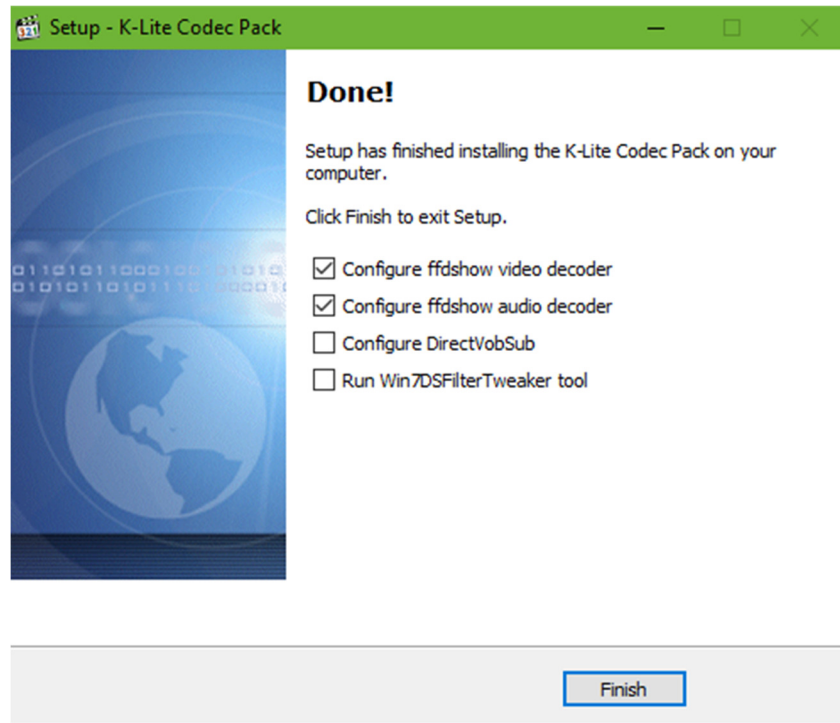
Setup - K-Lite Codec Pack

Done!

Setup has finished installing the K-Lite Codec Pack on your computer.

Click Finish to exit Setup.

☑ Configure ffdshow video decoder
☑ Configure ffdshow audio decoder
☐ Configure DirectVobSub
☐ Run Win7DSFilterTweaker tool

Finish